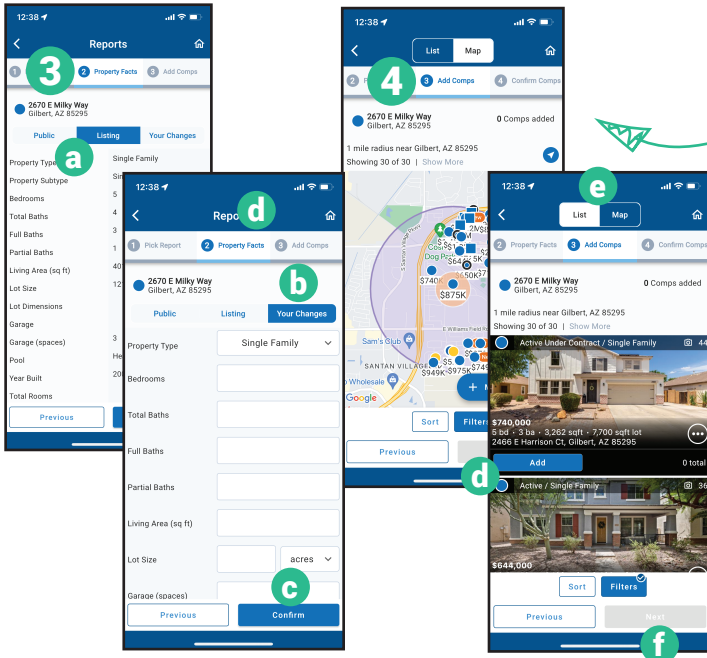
12:38
Reports
3
1
2 Property Facts
3 Add Comps
2670 E Milky Way
Gilbert, AZ 85295
Public
Listing
Your Changes
a
Property Type
Single Family
Property Subtype
Sin
Bedrooms
5
Total Baths
4
Full Baths
3
Partial Baths
1
Living Area (sq ft)
40
Lot Size
12
Lot Dimensions
Garage
Garage (spaces)
3
Pool
He
Year Built
20
Total Rooms
Previous

12:38
Reports
d
1 Pick Report
2 Property Facts
3 Add Comps
2670 E Milky Way
Gilbert, AZ 85295
b
Public
Listing
Your Changes
Property Type
Single Family
Bedrooms
Total Baths
Full Baths
Partial Baths
Living Area (sq ft)
Lot Size
acres
Garage (spaces)
c
Previous
Confirm

12:38
List
Map
4
2
3 Add Comps
4 Confirm Comps
2670 E Milky Way
Gilbert, AZ 85295
0 Comps added
1 mile radius near Gilbert, AZ 85295
Showing 30 of 30 | Show More
$740K
$875K
$949K
$975K
$74
Sam's Club
SANTAN VILLAGE
Wholesale
Google
Sort
Filters
Previous
d

12:38
e
List
Map
2 Property Facts
3 Add Comps
4 Confirm Comps
2670 E Milky Way
Gilbert, AZ 85295
0 Comps added
1 mile radius near Gilbert, AZ 85295
Showing 30 of 30 | Show More
Active Under Contract / Single Family
44
$740,000
5 bd · 3 ba · 3,262 sqft · 7,700 sqft lot
2466 E Harrison Ct, Gilbert, AZ 85295
Add
0 total
Active / Single Family
36
$644,000
Sort
Filters
Previous
Next
f